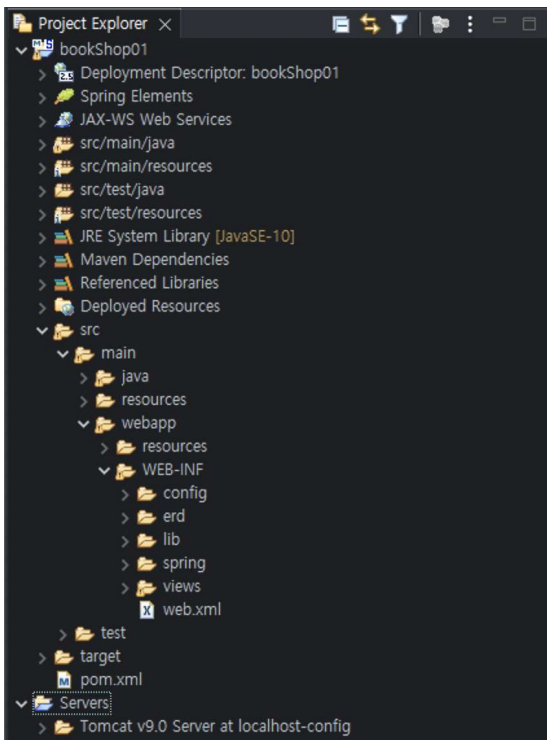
Project Explorer ×
bookShop01
Deployment Descriptor: bookShop01
Spring Elements
JAX-WS Web Services
src/main/java
src/main/resources
src/test/java
src/test/resources
JRE System Library [JavaSE-10]
Maven Dependencies
Referenced Libraries
Deployed Resources
src
main
java
resources
webapp
resources
WEB-INF
config
erd
lib
spring
views
web.xml
test
target
pom.xml
Servers
Tomcat v9.0 Server at localhost-config